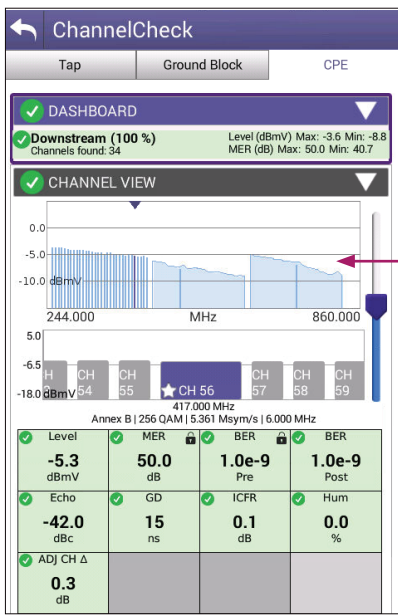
ChannelCheck

Tap | Ground Block | CPE

DASHBOARD

Downstream (100 %)
Channels found: 34

Level (dBmV) Max: -3.6 Min: -8.8
MER (dB) Max: 50.0 Min: 40.7

CHANNEL VIEW

0.0
-5.0
-10.0 dBmV
244.000 MHz 860.000

5.0
-6.5
-18.0 dBmV

H 3 | CH 54 | CH 55 | CH 56 | CH 57 | CH 58 | CH 59

417.000 MHz
Annex B | 256 QAM | 5.361 Msym/s | 6.000 MHz

| Level | MER | BER | BER |
|---|---|---|---|
| -5.3 dBmV | 50.0 dB | 1.0e-9 Pre | 1.0e-9 Post |
| Echo | GD | ICFR | Hum |
| -42.0 dBc | 15 ns | 0.1 dB | 0.0 % |
| ADJ CH Δ | | | |
| 0.3 dB | | | |